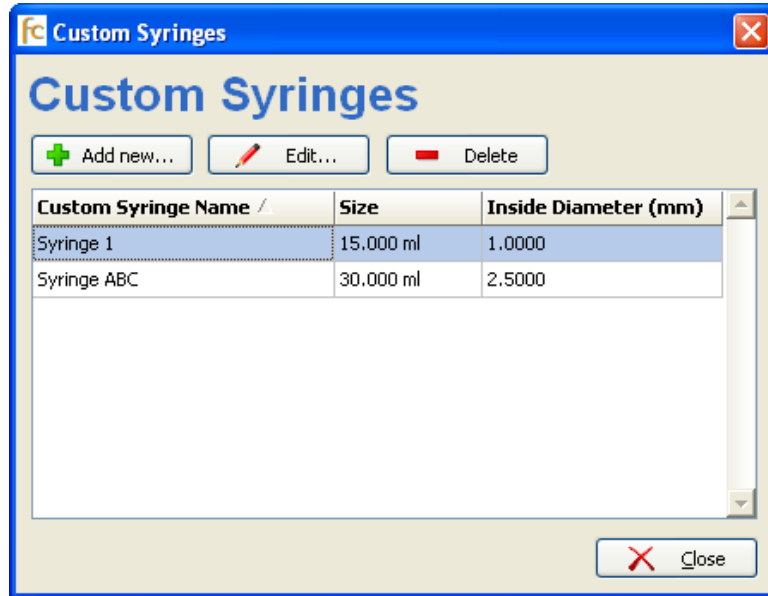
fc Custom Syringes

Custom Syringes

Add new... Edit... Delete

| Custom Syringe Name | Size | Inside Diameter (mm) |
|---|---|---|
| Syringe 1 | 15.000 ml | 1.0000 |
| Syringe ABC | 30.000 ml | 2.5000 |

Close